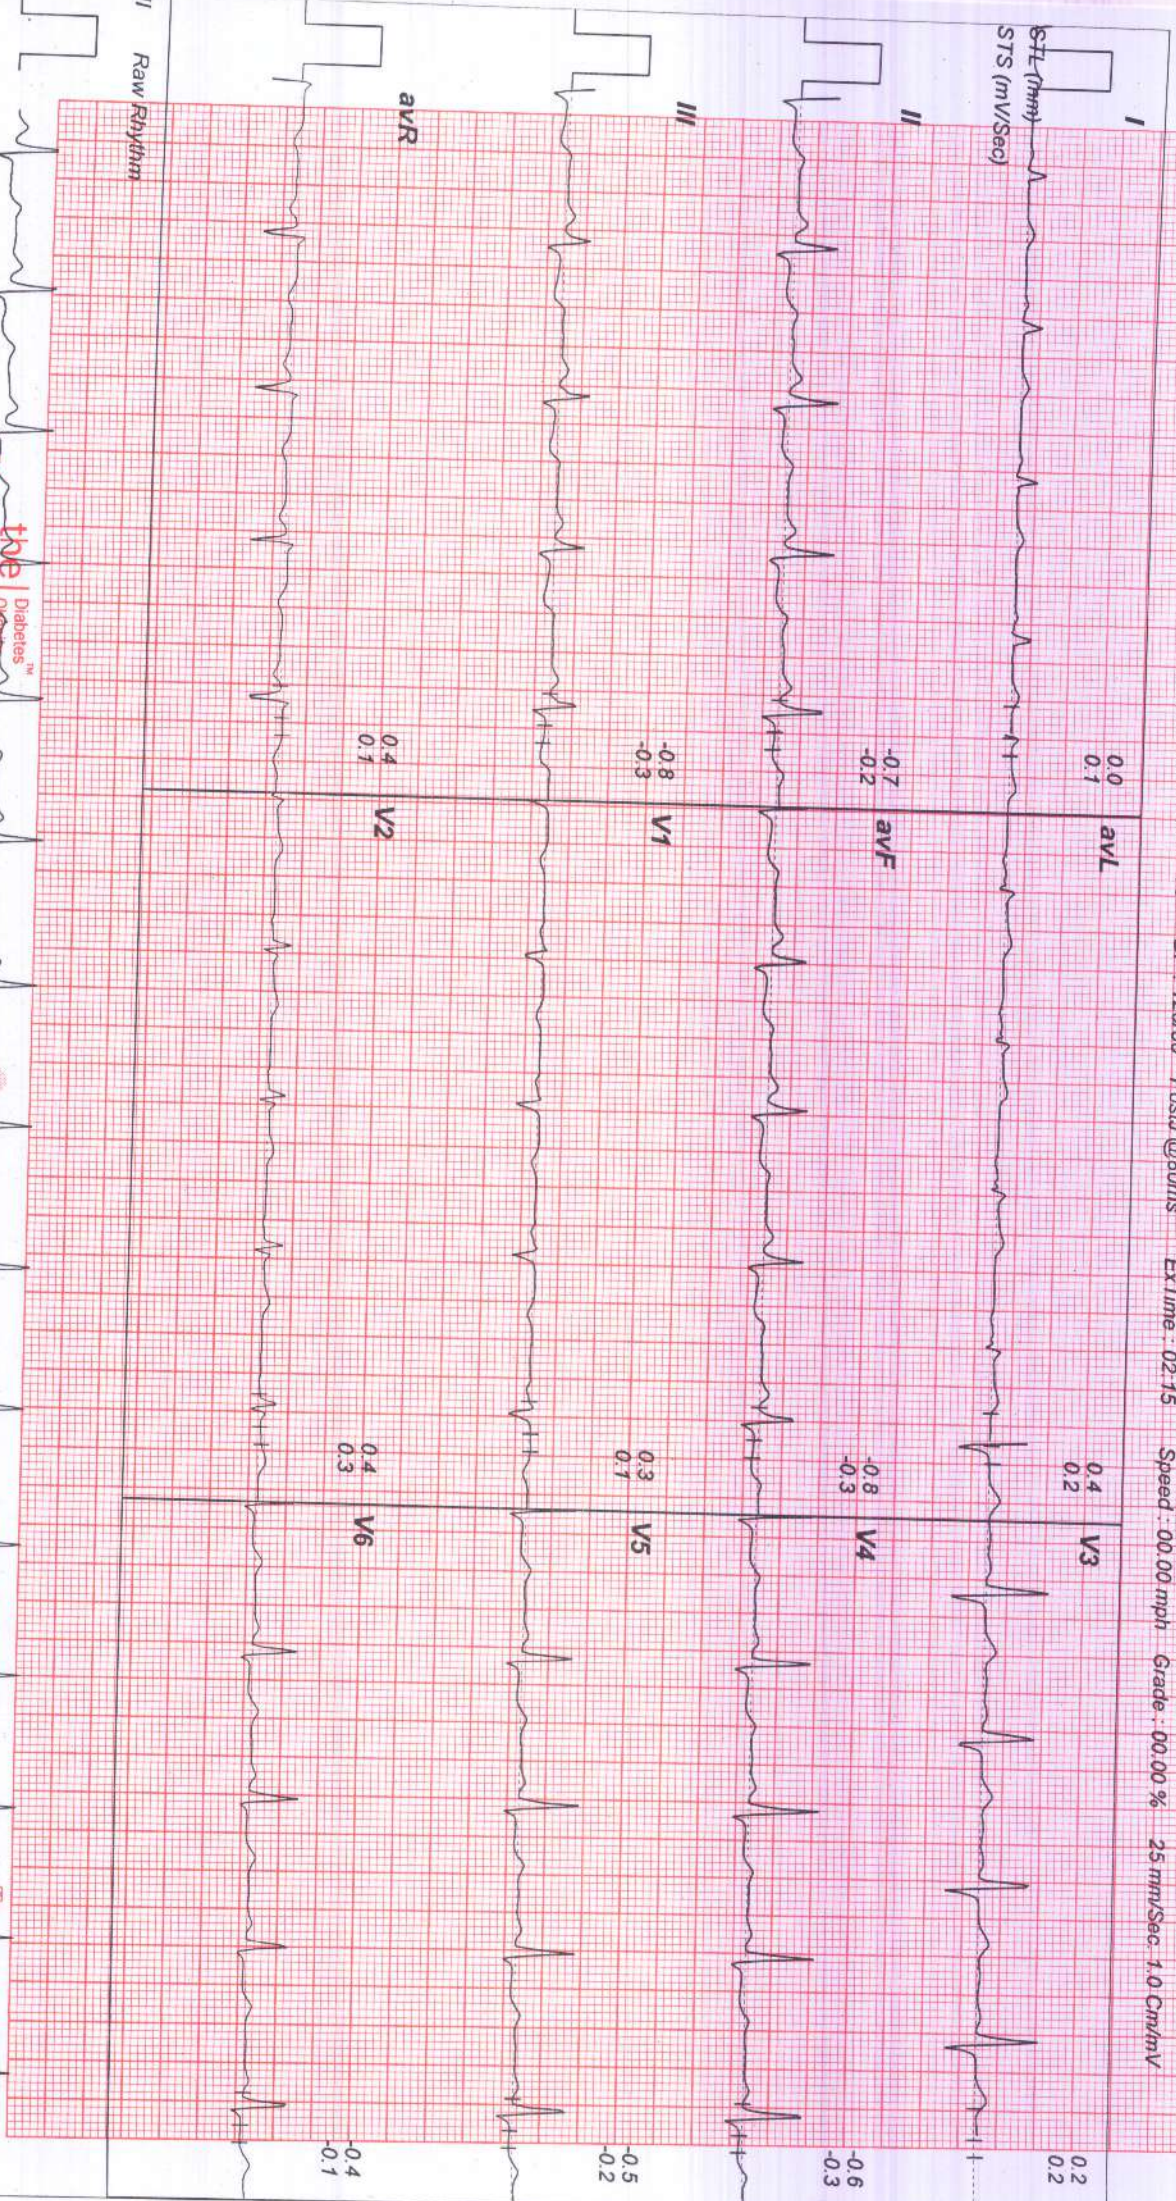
I
STL (mm)
STS (mV/Sec)
II
III
avR
Raw Rhythm
0.0
0.1
avL
-0.7
-0.2
avF
-0.8
-0.3
V1
0.4
0.1
V2
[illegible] Post @ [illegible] Ex Time : 02:15 Speed : 00.00 mph Grade : 00.00 % 25 mm/Sec. 1.0 Cm/mV
0.4
0.2
V3
-0.8
-0.3
V4
0.3
0.1
V5
0.4
0.3
V6
0.2
0.2
-0.6
-0.3
-0.5
-0.2
-0.4
-0.1
the | Diabetes™